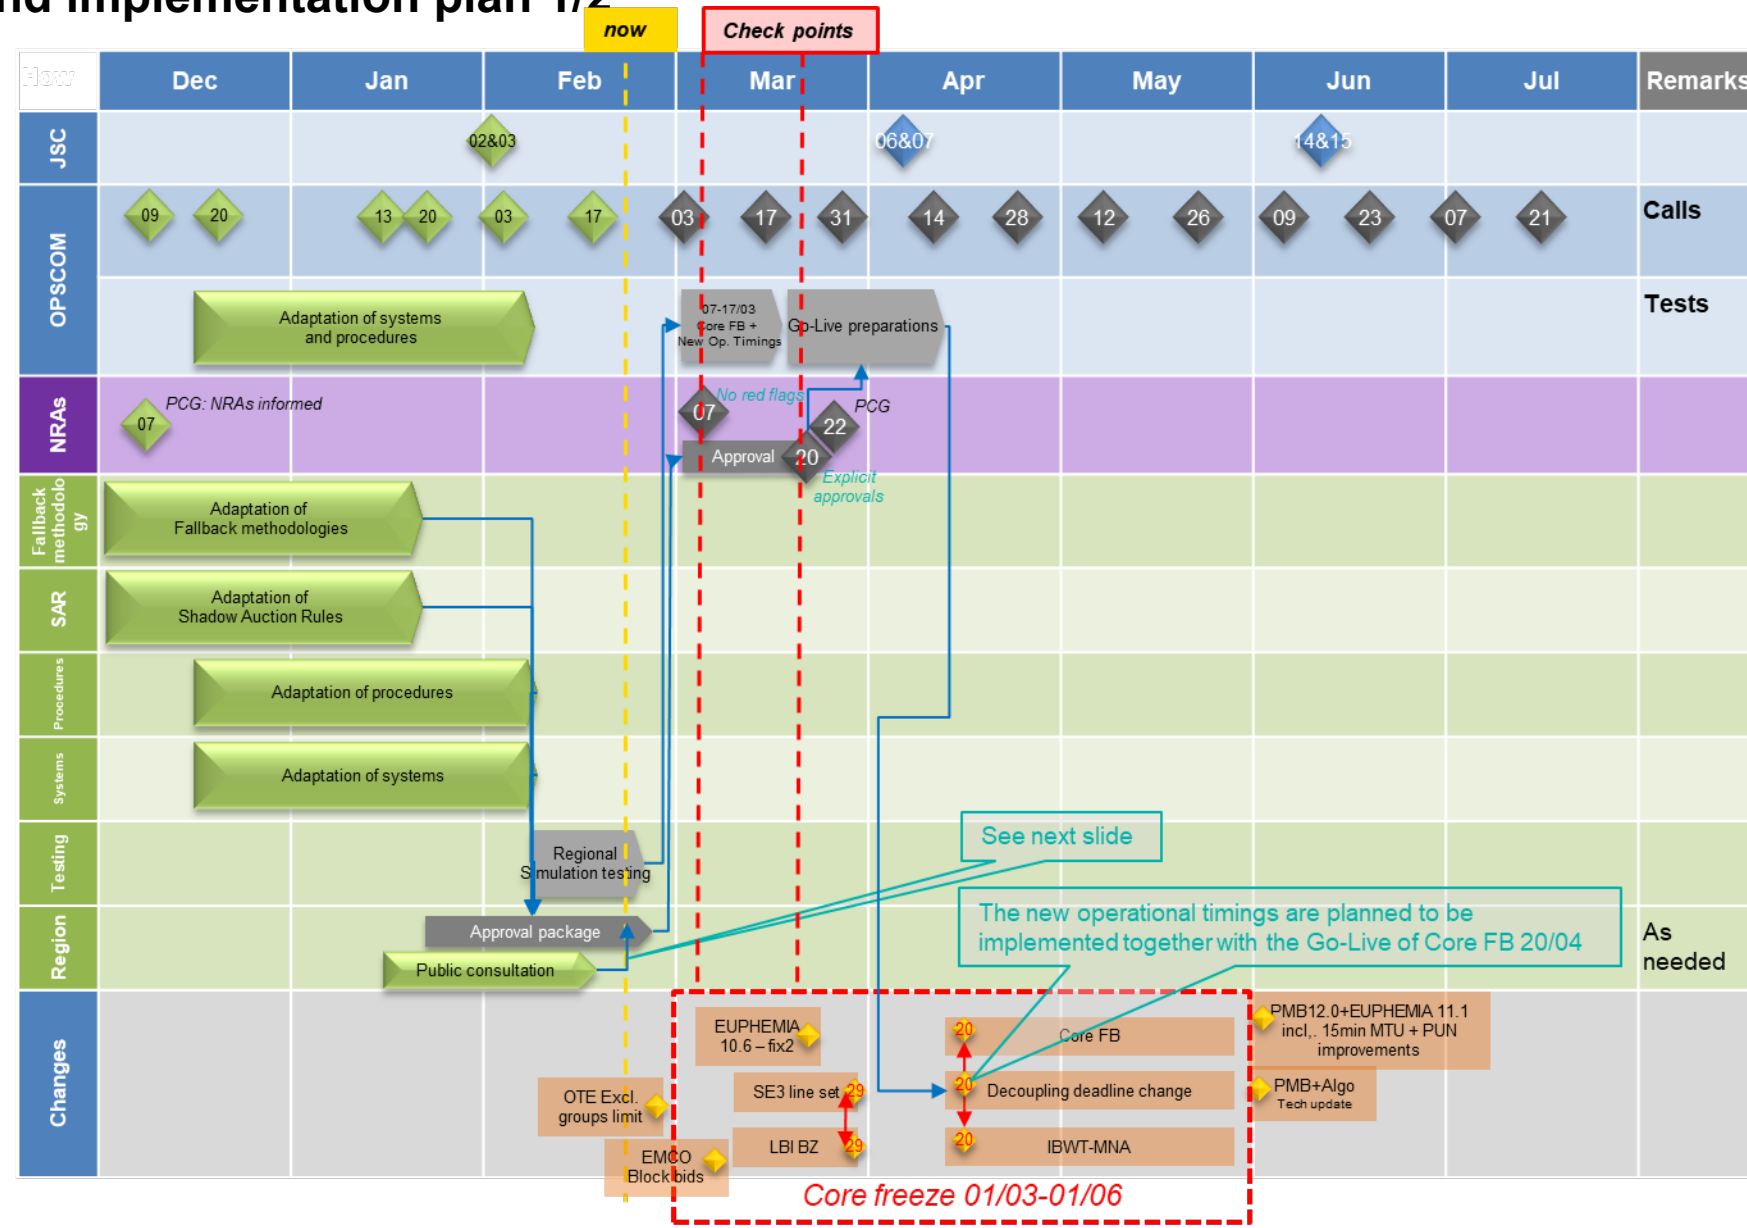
nd implementation plan 1/2

now

Check points

| How | Dec | Jan | Feb | Mar | Apr | May | Jun | Jul | Remarks |
|---|---|---|---|---|---|---|---|---|---|
| JSC | | 02&03 | | | 06&07 | | 14&15 | | |
| OPSCOM | 09 20 | 13 20 | 03 17 | 03 17 31 | 14 28 | 12 26 | 09 23 | 07 21 | Calls |
| | | | | | | | | | Tests |

Adaptation of systems and procedures

07-17/03 Core FB + New Op. Timings

Go-Live preparations

NRAs

07 PCG: NRAs informed

07 No red flags

PCG 22

Approval 20

Explicit approvals

Fallback methodology

Adaptation of Fallback methodologies

SAR

Adaptation of Shadow Auction Rules

Procedures

Adaptation of procedures

Systems

Adaptation of systems

Testing

Regional Simulation testing

Region

Approval package

Public consultation

As needed

See next slide

The new operational timings are planned to be implemented together with the Go-Live of Core FB 20/04

Changes

OTE Excl. groups limit

EMCO Block bids

EUPHEMIA 10.6 – fix2

SE3 line set 29

LBI BZ 29

20 Core FB

20 Decoupling deadline change

20 IBWT-MNA

PMB12.0+EUPHEMIA 11.1 incl,. 15min MTU + PUN improvements

PMB+Algo Tech update

Core freeze 01/03-01/06